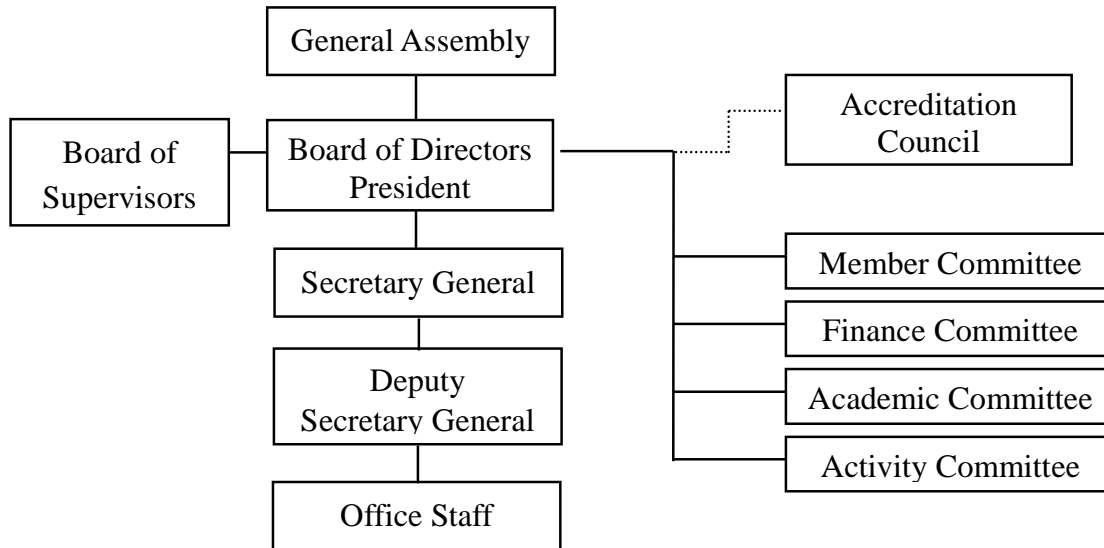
General Assembly

Board of Supervisors

Board of Directors President

Accreditation Council

Secretary General

Deputy Secretary General

Office Staff

Member Committee

Finance Committee

Academic Committee

Activity Committee